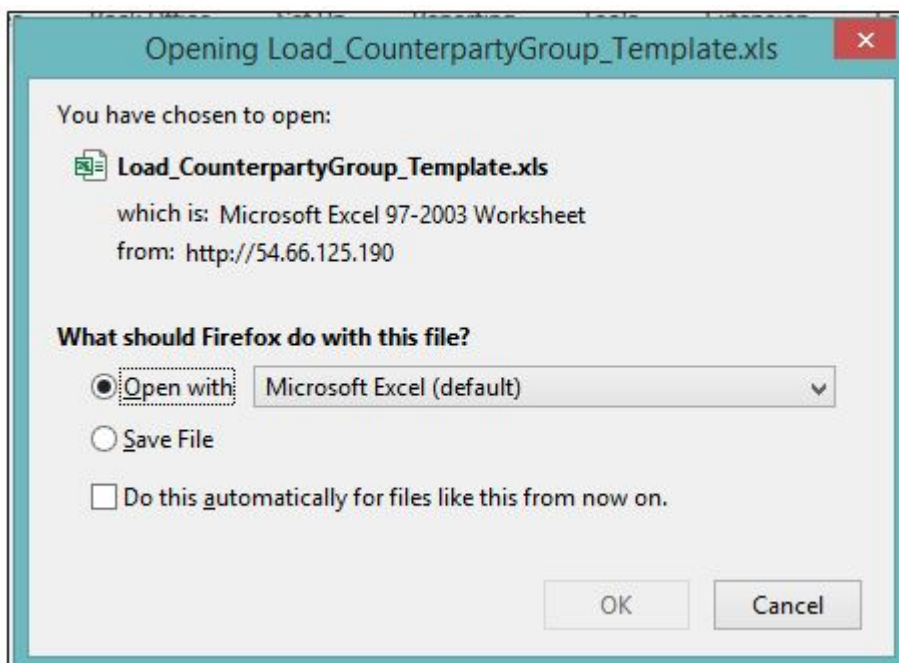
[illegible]

Opening Load_CounterpartyGroup_Template.xls

You have chosen to open:

Load_CounterpartyGroup_Template.xls

which is: Microsoft Excel 97-2003 Worksheet
from: http://54.66.125.190

What should Firefox do with this file?

Open with Microsoft Excel (default)

Save File

Do this automatically for files like this from now on.

OK Cancel